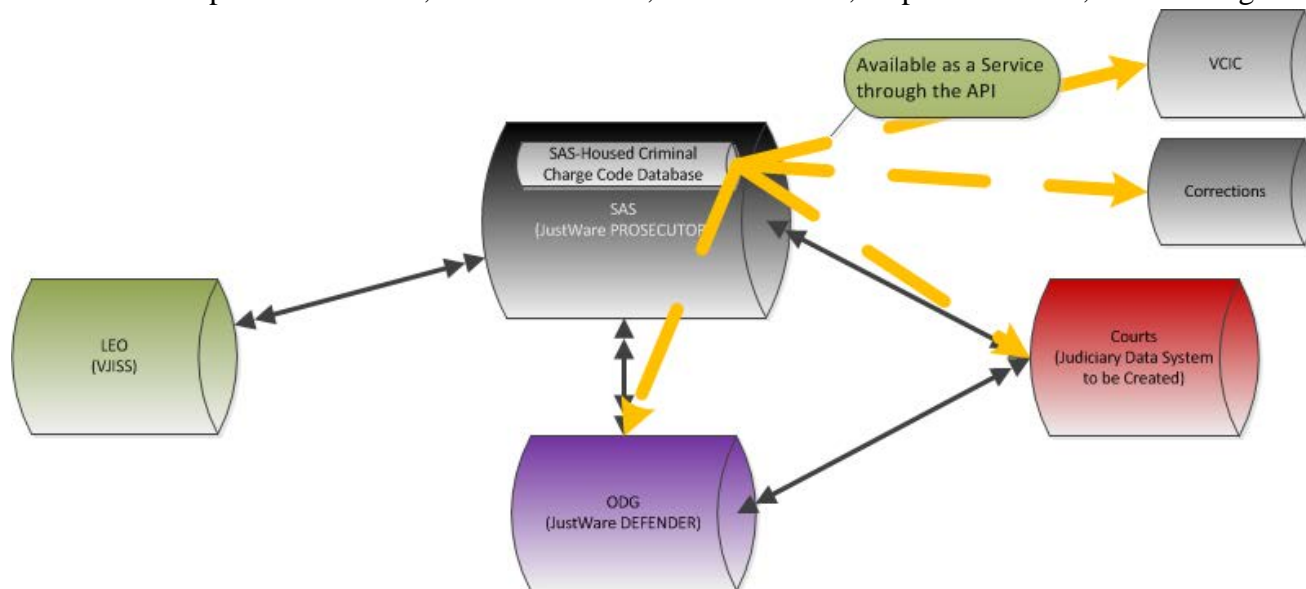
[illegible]

Available as a Service through the API

VCIC

SAS-Housed Criminal Charge Code Database

SAS (JustWare PROSECUTOR

Corrections

LEO (VJISS)

Courts (Judiciary Data System to be Created)

ODG (JustWare DEFENDER)